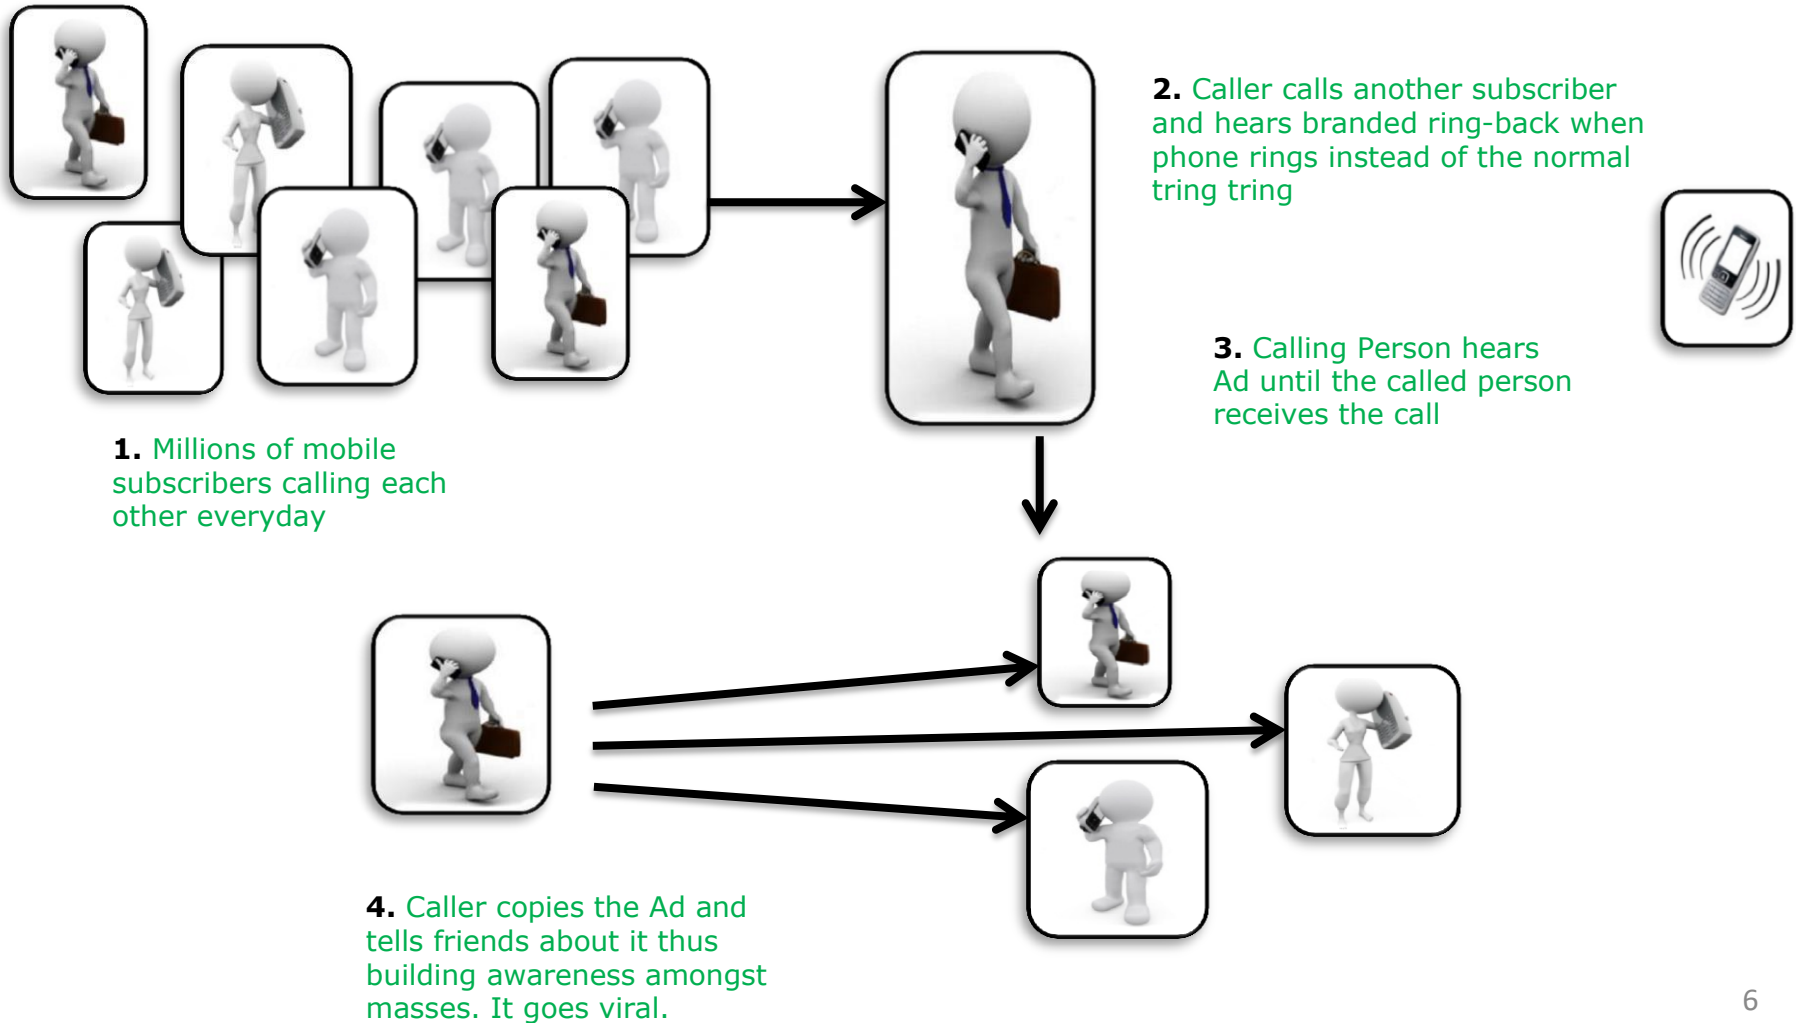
2. Caller calls another subscriber and hears branded ring-back when phone rings instead of the normal tring tring

3. Calling Person hears Ad until the called person receives the call

1. Millions of mobile subscribers calling each other everyday

4. Caller copies the Ad and tells friends about it thus building awareness amongst masses. It goes viral.

6